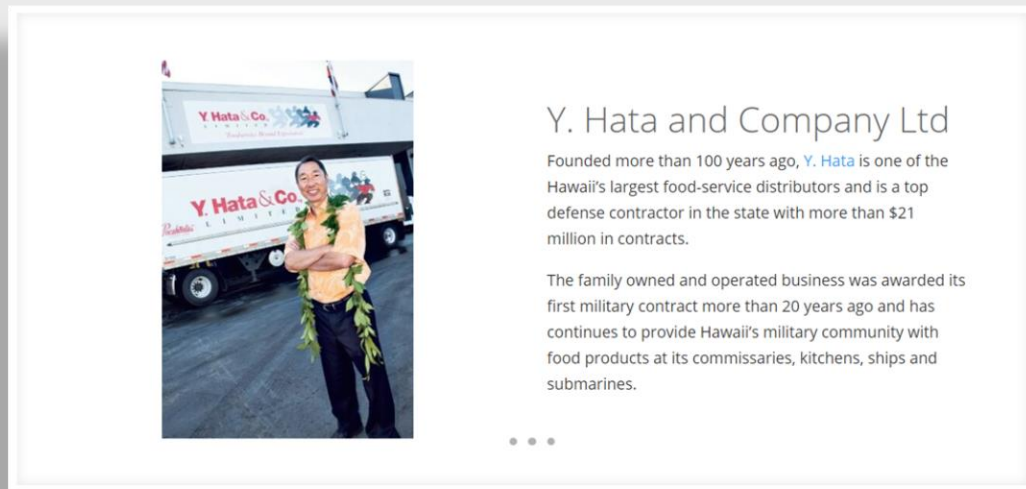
Y. Hata & Co.

Y. Hata & Co.
LIMITED

Y. Hata and Company Ltd

Founded more than 100 years ago, Y. Hata is one of the Hawaii's largest food-service distributors and is a top defense contractor in the state with more than $21 million in contracts.

The family owned and operated business was awarded its first military contract more than 20 years ago and has continues to provide Hawaii's military community with food products at its commissaries, kitchens, ships and submarines.